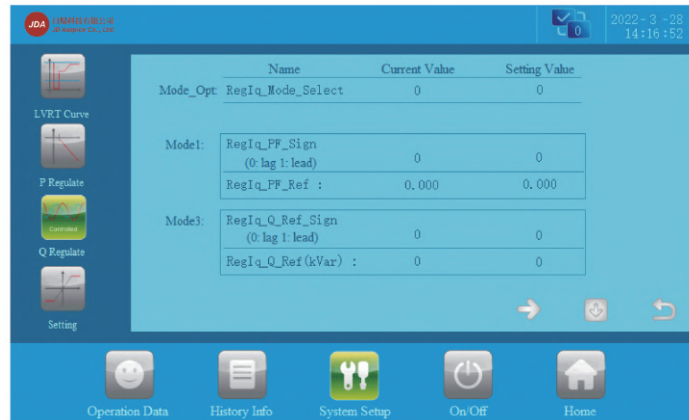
JDA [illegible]
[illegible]

0

2022 - 3 - 28
14:16:52

LVRT Curve

P Regulate

Controlled

Q Regulate

Setting

| | Name | Current Value | Setting Value |
|---|---|---|---|
| Mode_Opt: | RegIq_Mode_Select | 0 | 0 |
| Mode1: | RegIq_PF_Sign (0: lag 1: lead) | 0 | 0 |
| | RegIq_PF_Ref : | 0.000 | 0.000 |
| Mode3: | RegIq_Q_Ref_Sign (0: lag 1: lead) | 0 | 0 |
| | RegIq_Q_Ref(kVar) : | 0 | 0 |

Operation Data

History Info

System Setup

On/Off

Home